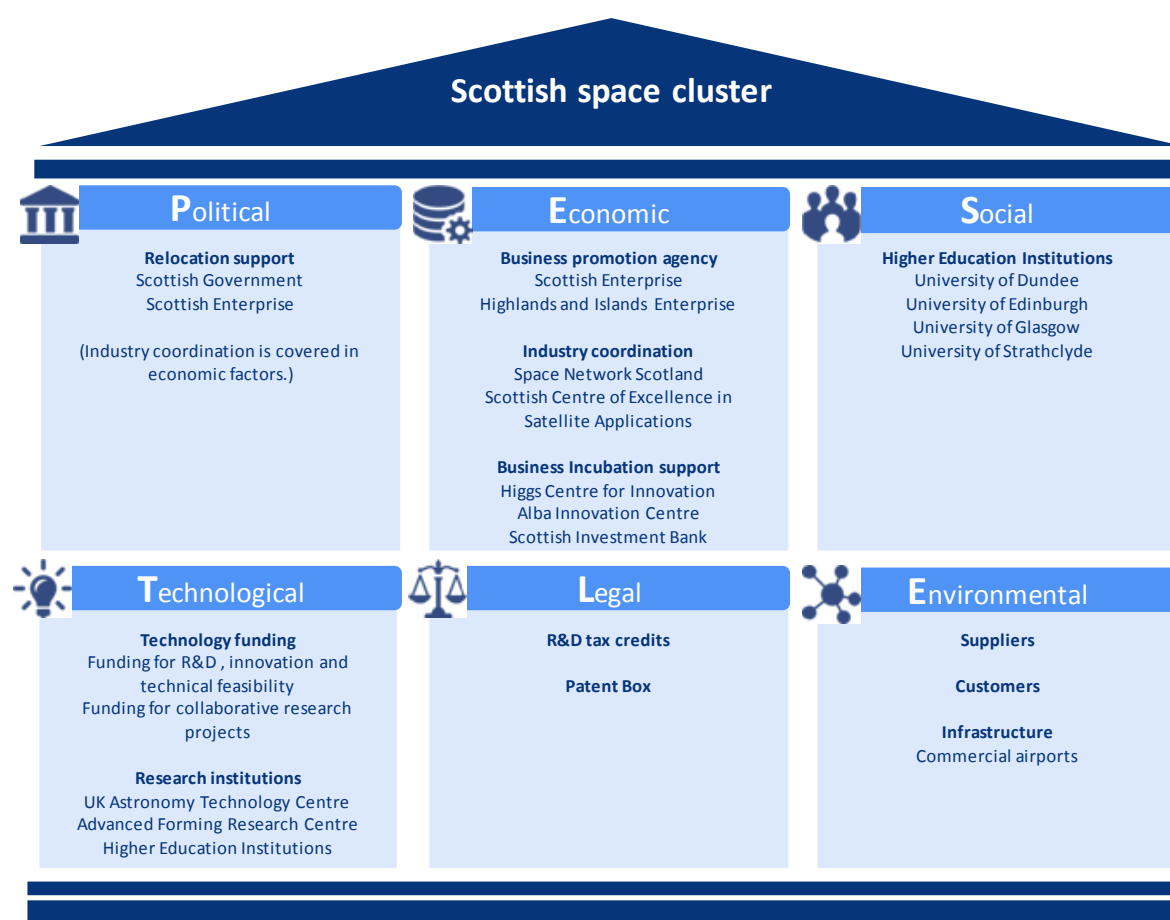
Scottish space cluster

Political

Relocation support
Scottish Government
Scottish Enterprise

(Industry coordination is covered in economic factors.)

Economic

Business promotion agency
Scottish Enterprise
Highlands and Islands Enterprise

Industry coordination
Space Network Scotland
Scottish Centre of Excellence in Satellite Applications

Business Incubation support
Higgs Centre for Innovation
Alba Innovation Centre
Scottish Investment Bank

Social

Higher Education Institutions
University of Dundee
University of Edinburgh
University of Glasgow
University of Strathclyde

Technological

Technology funding
Funding for R&D , innovation and technical feasibility
Funding for collaborative research projects

Research institutions
UK Astronomy Technology Centre
Advanced Forming Research Centre
Higher Education Institutions

Legal

R&D tax credits

Patent Box

Environmental

Suppliers

Customers

Infrastructure
Commercial airports